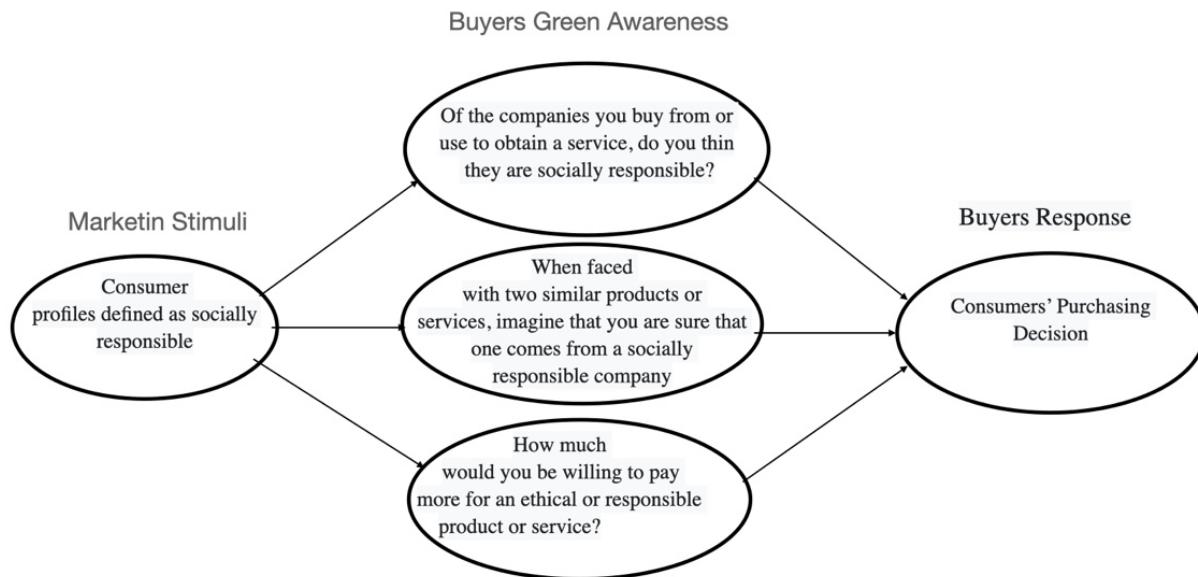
Buyers Green Awareness

Marketin Stimuli

Consumer profiles defined as socially responsible

Of the companies you buy from or use to obtain a service, do you thin they are socially responsible?

When faced with two similar products or services, imagine that you are sure that one comes from a socially responsible company

How much would you be willing to pay more for an ethical or responsible product or service?

Buyers Response

Consumers' Purchasing Decision